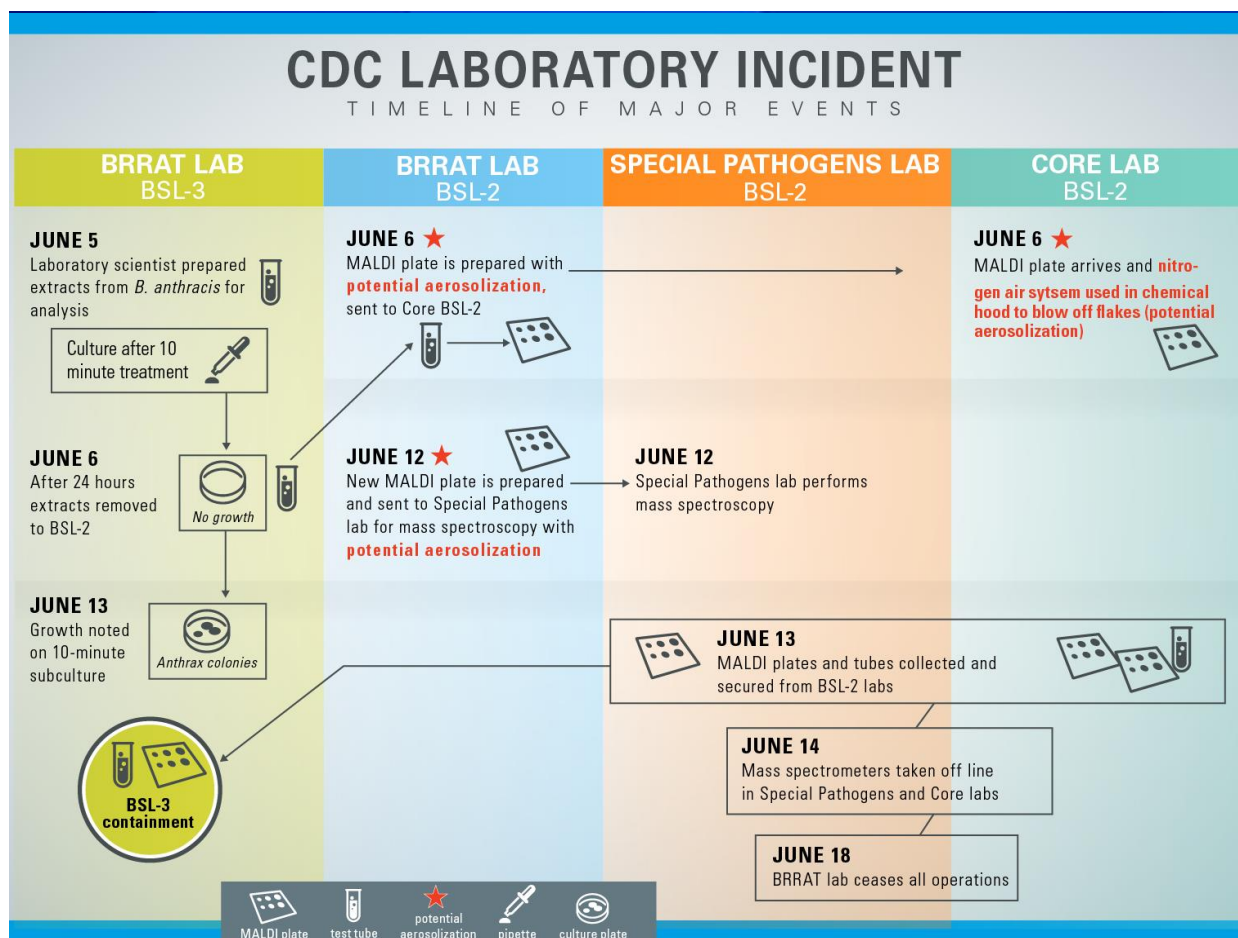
CDC LABORATORY INCIDENT
TIMELINE OF MAJOR EVENTS

BRRAT LAB
BSL-3

BRRAT LAB
BSL-2

SPECIAL PATHOGENS LAB
BSL-2

CORE LAB
BSL-2

JUNE 5
Laboratory scientist prepared extracts from *B. anthracis* for analysis

Culture after 10 minute treatment

JUNE 6 ★
MALDI plate is prepared with **potential aerosolization**, sent to Core BSL-2

JUNE 6 ★
MALDI plate arrives and **nitrogen air sytsem used in chemical hood to blow off flakes (potential aerosolization)**

JUNE 6
After 24 hours extracts removed to BSL-2

No growth

JUNE 12 ★
New MALDI plate is prepared and sent to Special Pathogens lab for mass spectroscopy with **potential aerosolization**

JUNE 12
Special Pathogens lab performs mass spectroscopy

JUNE 13
Growth noted on 10-minute subculture

Anthrax colonies

JUNE 13
MALDI plates and tubes collected and secured from BSL-2 labs

BSL-3 containment

JUNE 14
Mass spectrometers taken off line in Special Pathogens and Core labs

JUNE 18
BRRAT lab ceases all operations

MALDI plate
test tube
potential aerosolization
pipette
culture plate